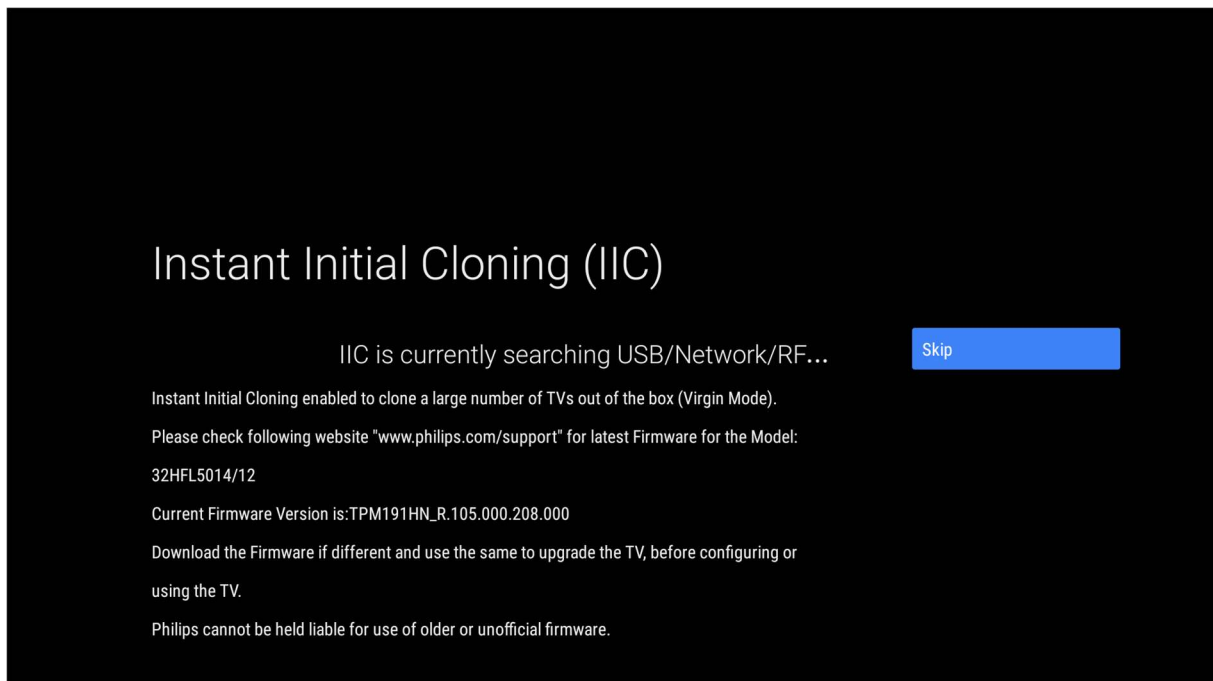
Instant Initial Cloning (IIC)

IIC is currently searching USB/Network/RF...

Skip

Instant Initial Cloning enabled to clone a large number of TVs out of the box (Virgin Mode).

Please check following website "www.philips.com/support" for latest Firmware for the Model:

32HFL5014/12

Current Firmware Version is:TPM191HN_R.105.000.208.000

Download the Firmware if different and use the same to upgrade the TV, before configuring or using the TV.

Philips cannot be held liable for use of older or unofficial firmware.